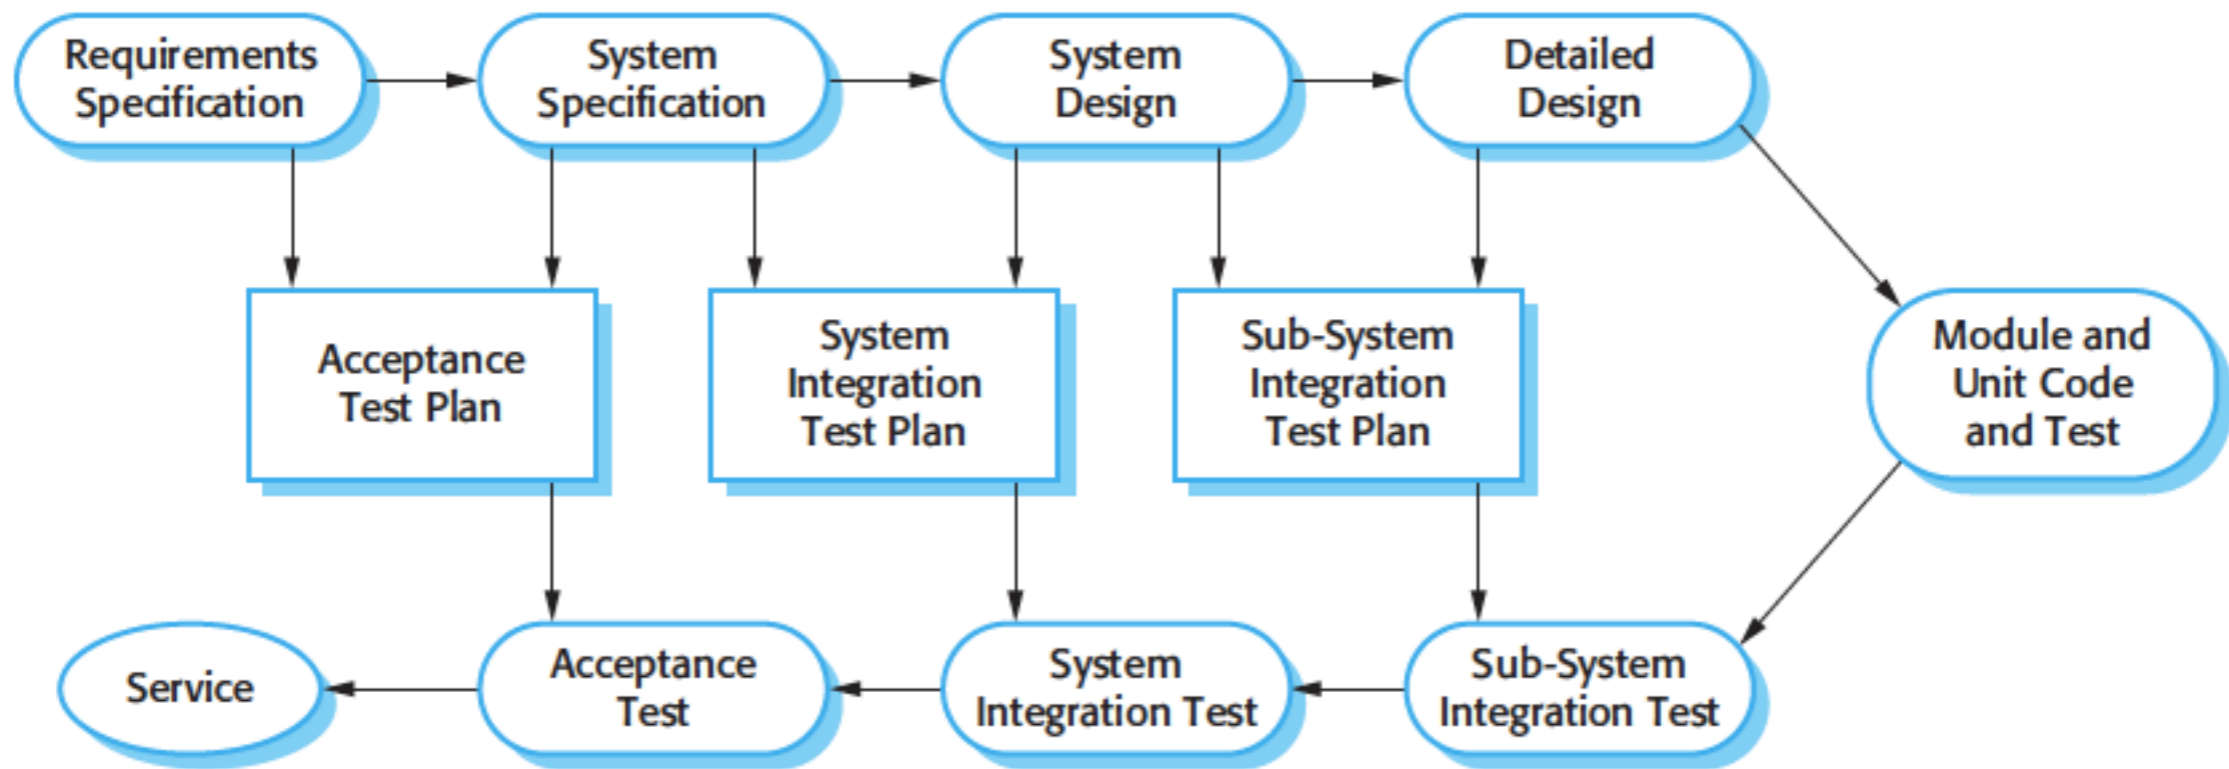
Requirements Specification

System Specification

System Design

Detailed Design

Acceptance Test Plan

System Integration Test Plan

Sub-System Integration Test Plan

Module and Unit Code and Test

Service

Acceptance Test

System Integration Test

Sub-System Integration Test